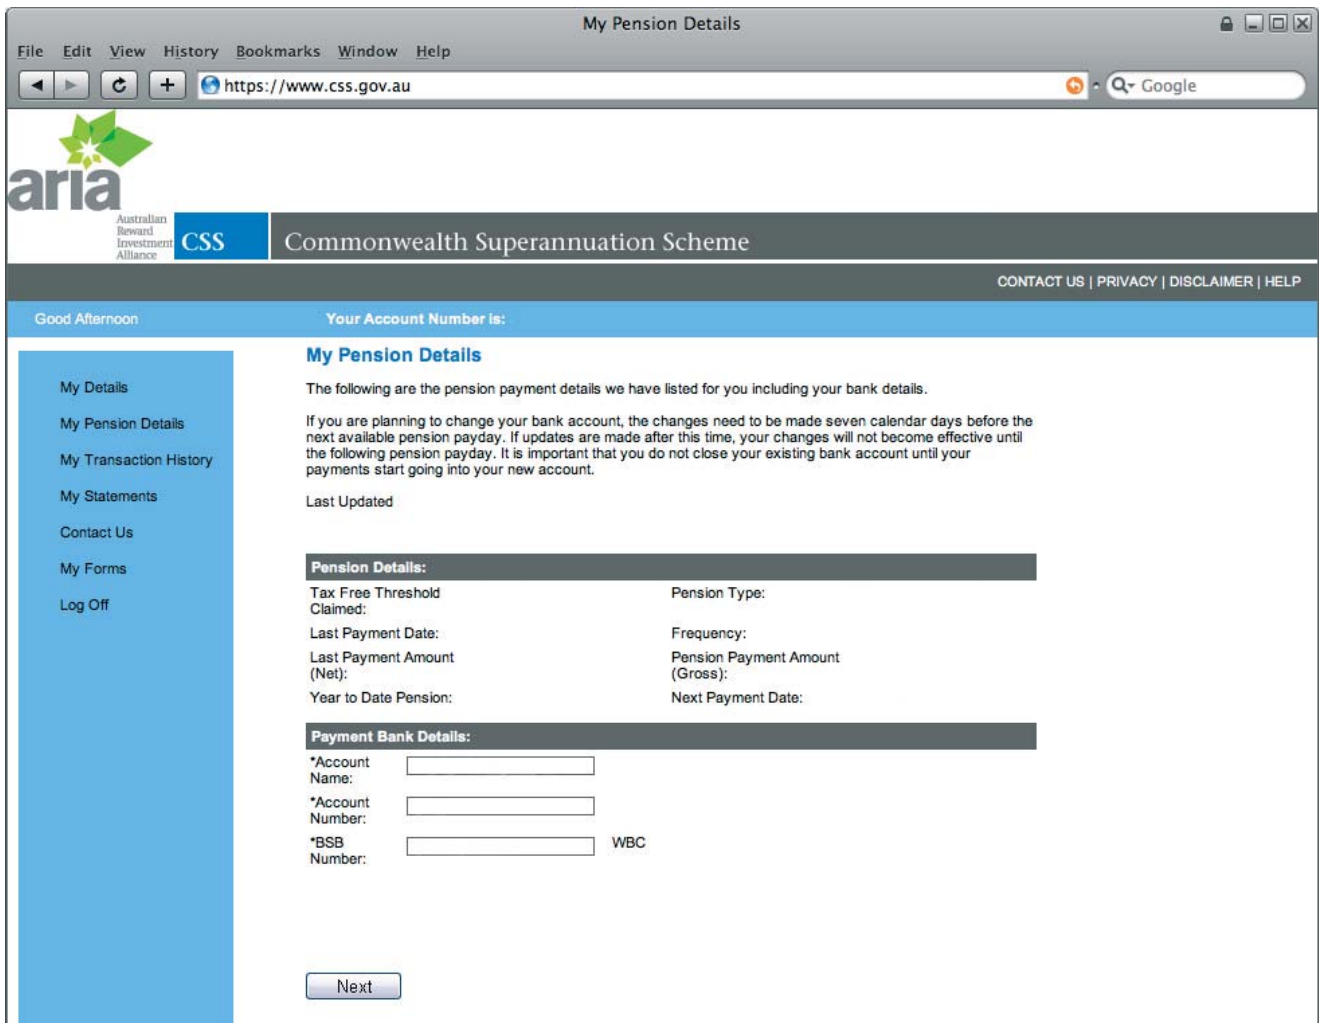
My Pension Details

File Edit View History Bookmarks Window Help

https://www.css.gov.au

Google

aria

Australian Reward Investment Alliance

CSS

Commonwealth Superannuation Scheme

CONTACT US | PRIVACY | DISCLAIMER | HELP

Good Afternoon

Your Account Number is:

My Details

My Pension Details

My Transaction History

My Statements

Contact Us

My Forms

Log Off

My Pension Details

The following are the pension payment details we have listed for you including your bank details.

If you are planning to change your bank account, the changes need to be made seven calendar days before the next available pension payday. If updates are made after this time, your changes will not become effective until the following pension payday. It is important that you do not close your existing bank account until your payments start going into your new account.

Last Updated

Pension Details:

Tax Free Threshold Claimed:

Pension Type:

Last Payment Date:

Frequency:

Last Payment Amount (Net):

Pension Payment Amount (Gross):

Year to Date Pension:

Next Payment Date:

Payment Bank Details:

*Account Name:

*Account Number:

*BSB Number:

WBC

Next